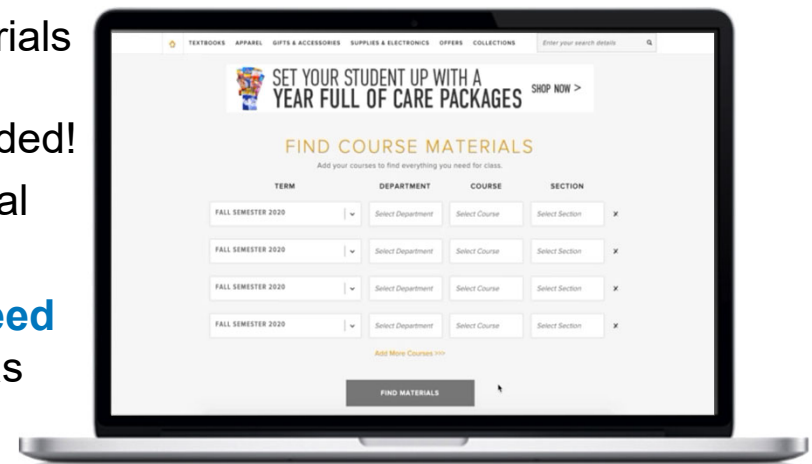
rials

ded!

al

eed

s

TEXTBOOKS APPAREL GIFTS & ACCESSORIES SUPPLIES & ELECTRONICS OFFERS COLLECTIONS Enter your search details

SET YOUR STUDENT UP WITH A YEAR FULL OF CARE PACKAGES SHOP NOW >

FIND COURSE MATERIALS

Add your courses to find everything you need for class.

| TERM | DEPARTMENT | COURSE | SECTION | |
|---|---|---|---|---|
| FALL SEMESTER 2020 | Select Department | Select Course | Select Section | × |
| FALL SEMESTER 2020 | Select Department | Select Course | Select Section | × |
| FALL SEMESTER 2020 | Select Department | Select Course | Select Section | × |
| FALL SEMESTER 2020 | Select Department | Select Course | Select Section | × |

Add More Courses >>>

FIND MATERIALS